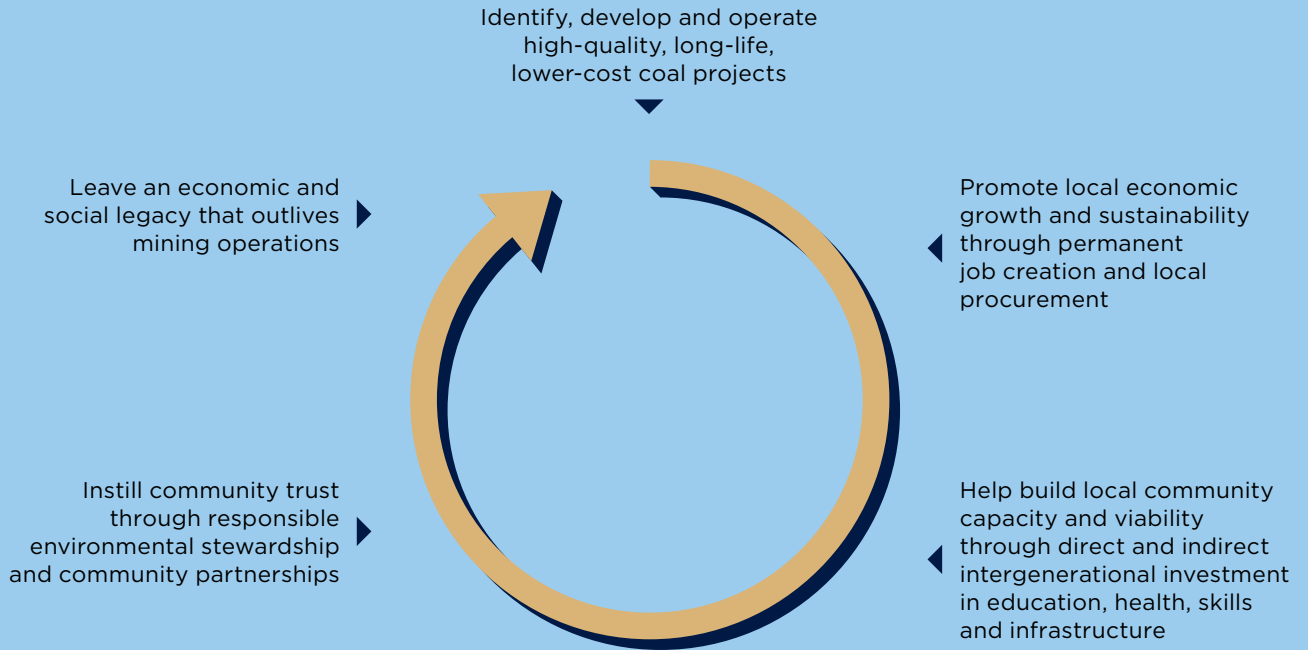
Identify, develop and operate high-quality, long-life, lower-cost coal projects

Promote local economic growth and sustainability through permanent job creation and local procurement

Help build local community capacity and viability through direct and indirect intergenerational investment in education, health, skills and infrastructure

Instill community trust through responsible environmental stewardship and community partnerships

Leave an economic and social legacy that outlives mining operations